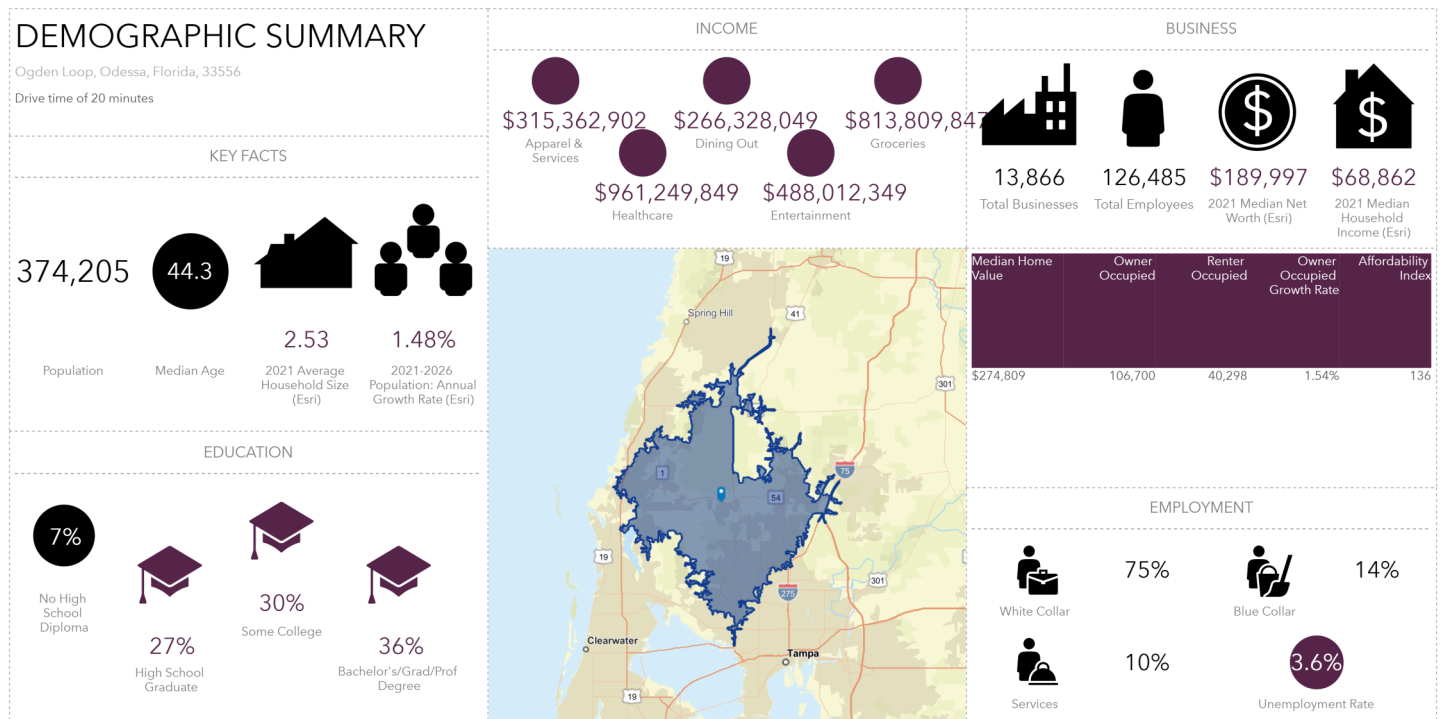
DEMOGRAPHIC SUMMARY

Ogden Loop, Odessa, Florida, 33556

Drive time of 20 minutes

KEY FACTS

374,205
Population

44.3
Median Age

2.53
2021 Average Household Size (Esri)

1.48%
2021-2026 Population: Annual Growth Rate (Esri)

EDUCATION

7%
No High School Diploma

27%
High School Graduate

30%
Some College

36%
Bachelor's/Grad/Prof Degree

INCOME

$315,362,902
Apparel & Services

$266,328,049
Dining Out

$813,809,847
Groceries

$961,249,849
Healthcare

$488,012,349
Entertainment

19
Spring Hill
41
301
1
54
75
19
301
275
Clearwater
Tampa
19

BUSINESS

13,866
Total Businesses

126,485
Total Employees

$189,997
2021 Median Net Worth (Esri)

$68,862
2021 Median Household Income (Esri)

| Median Home Value | Owner Occupied | Renter Occupied | Owner Occupied Growth Rate | Affordability Index |
|---|---|---|---|---|
| $274,809 | 106,700 | 40,298 | 1.54% | 136 |

EMPLOYMENT

White Collar
75%

Blue Collar
14%

Services
10%

3.6%
Unemployment Rate